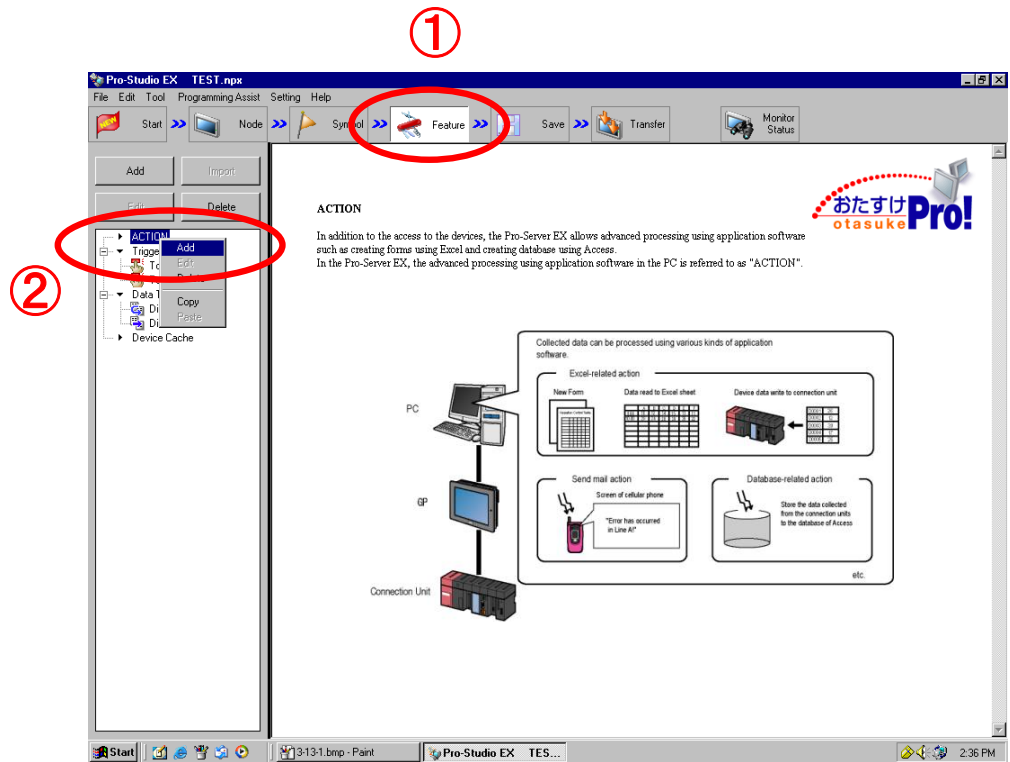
①

Pro-Studio EX TEST.npx

File Edit Tool Programming Assist Setting Help

Start Node Symbol Feature Save Transfer Monitor Status

Add Import

Edit Delete

②

ACTION
Trigge
To
Data T
Di
Di
Device Cache

Add
Edit
Delete
Copy
Paste

ACTION

おたすけ otasuke Pro!

In addition to the access to the devices, the Pro-Server EX allows advanced processing using application software such as creating forms using Excel and creating database using Access.
In the Pro-Server EX, the advanced processing using application software in the PC is referred to as "ACTION".

Collected data can be processed using various kinds of application software.

Excel-related action

New Form

Data read to Excel sheet

Device data write to connection unit

PC

Send mail action

Screen of cellular phone

"Error has occurred in Line A!"

Database-related action

Store the data collected from the connection units to the database of Access

GP

etc.

Connection Unit

Start

3-13-1.bmp - Paint

Pro-Studio EX TES...

2:36 PM